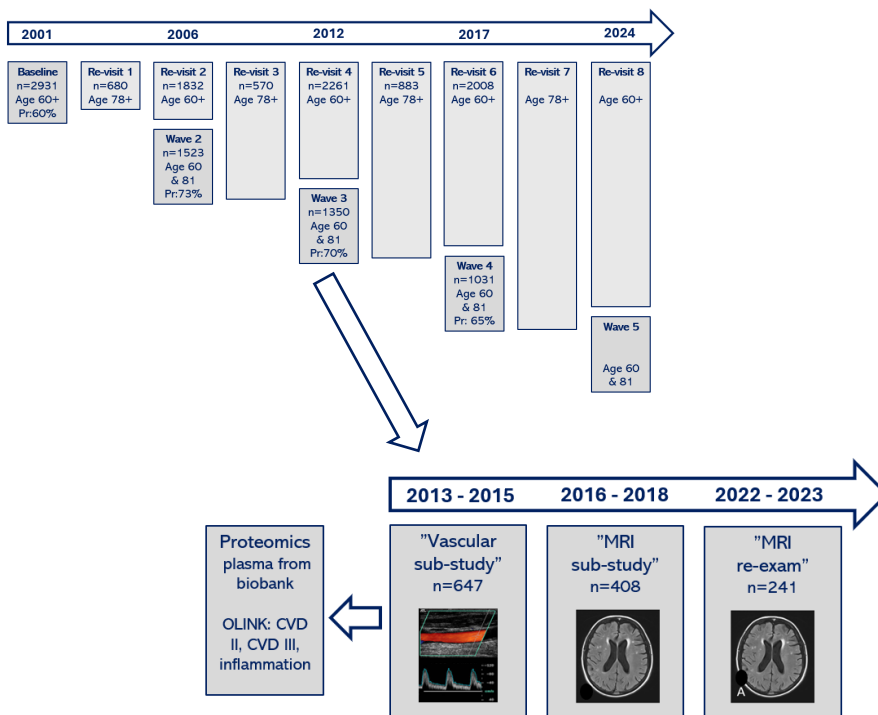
2001 2006 2012 2017 2024

Baseline
n=2931
Age 60+
Pr:60%

Re-visit 1
n=680
Age 78+

Re-visit 2
n=1832
Age 60+

Wave 2
n=1523
Age 60
& 81
Pr:73%

Re-visit 3
n=570
Age 78+

Re-visit 4
n=2261
Age 60+

Wave 3
n=1350
Age 60
& 81
Pr:70%

Re-visit 5
n=883
Age 78+

Re-visit 6
n=2008
Age 60+

Wave 4
n=1031
Age 60
& 81
Pr: 65%

Re-visit 7
Age 78+

Re-visit 8
Age 60+

Wave 5
Age 60
& 81

2013 - 2015 2016 - 2018 2022 - 2023

Proteomics
plasma from
biobank

OLINK: CVD
II, CVD III,
inflammation

"Vascular
sub-study"
n=647

"MRI
sub-study"
n=408

"MRI
re-exam"
n=241

A